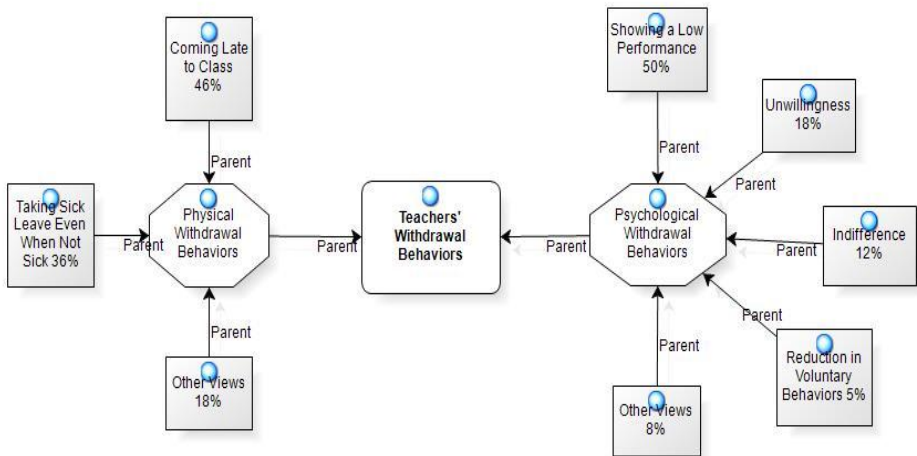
Coming Late to Class 46%

Parent

Taking Sick Leave Even When Not Sick 36%

Parent

Physical Withdrawal Behaviors

Parent

Other Views 18%

Parent

Teachers' Withdrawal Behaviors

Parent

Showing a Low Performance 50%

Parent

Unwillingness 18%

Parent

Psychological Withdrawal Behaviors

Indifference 12%

Parent

Parent

Reduction in Voluntary Behaviors 5%

Parent

Other Views 8%